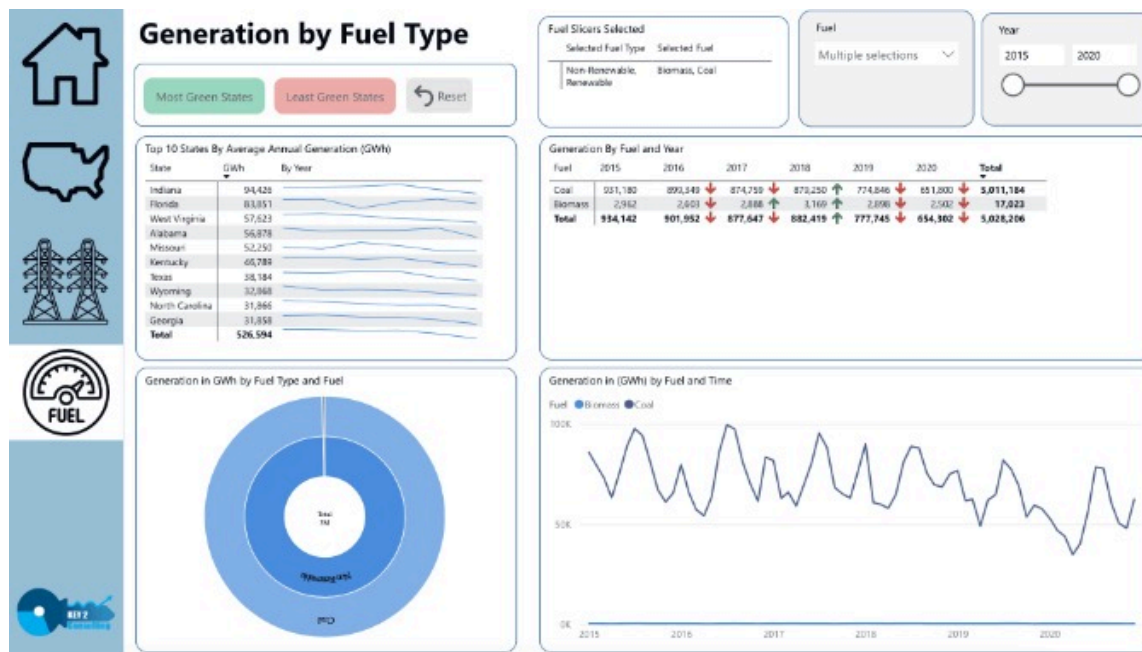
FUEL

Generation by Fuel Type

Most Green States | Least Green States | Reset

Fuel Slicers Selected

| Selected Fuel Type | Selected Fuel |
|---|---|
| Non-Renewable, Renewable | Biomass, Coal |

Fuel
Multiple selections

Year
2015 2020

Top 10 States By Average Annual Generation (GWh)

| State | GWh | By Year |
|---|---|---|
| Indiana | 94,426 | |
| Florida | 83,851 | |
| West Virginia | 57,623 | |
| Alabama | 56,878 | |
| Missouri | 52,250 | |
| Kentucky | 45,789 | |
| Texas | 38,184 | |
| Wyoming | 32,868 | |
| North Carolina | 31,866 | |
| Georgia | 31,858 | |
| Total | 526,594 | |

Generation By Fuel and Year

| Fuel | 2015 | 2016 | 2017 | 2018 | 2019 | 2020 | Total |
|---|---|---|---|---|---|---|---|
| Coal | 931,180 | 899,349 | 874,759 | 879,250 | 774,846 | 651,800 | 5,011,184 |
| Biomass | 2,962 | 2,603 | 2,888 | 3,169 | 2,898 | 2,502 | 17,023 |
| Total | 934,142 | 901,952 | 877,647 | 882,419 | 777,745 | 654,302 | 5,028,206 |

Generation in GWh by Fuel Type and Fuel

Total
5M

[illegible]

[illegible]

Generation in (GWh) by Fuel and Time

Fuel ● Biomass ● Coal

100K
50K
0K

2015 2016 2017 2018 2019 2020

KEY 2 Consulting